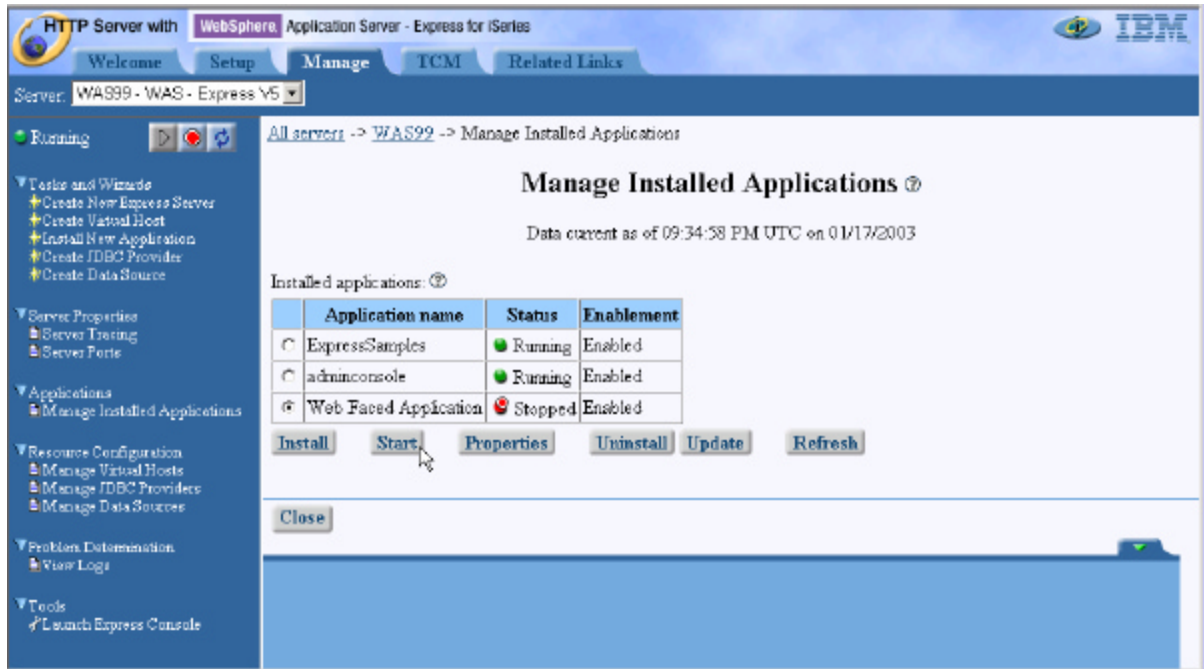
HTTP Server with WebSphere. Application Server - Express for iSeries

IBM

Welcome Setup Manage TCM Related Links

Server: WAS99 - WAS - Express V5

Running

Tasks and Wizards
Create New Express Server
Create Virtual Host
Install New Application
Create JDBC Provider
Create Data Source

Server Properties
Server Tracing
Server Ports

Applications
Manage Installed Applications

Resource Configuration
Manage Virtual Hosts
Manage JDBC Providers
Manage Data Sources

Problem Determination
View Logs

Tools
Launch Express Console

All servers -> WAS99 -> Manage Installed Applications

Manage Installed Applications

Data current as of 09:34:58 PM UTC on 01/17/2003

Installed applications:

| | Application name | Status | Enablement |
|---|---|---|---|
| ○ | ExpressSamples | Running | Enabled |
| ○ | adminconsole | Running | Enabled |
| ◉ | Web Faced Application | Stopped | Enabled |

Install Start Properties Uninstall Update Refresh

Close